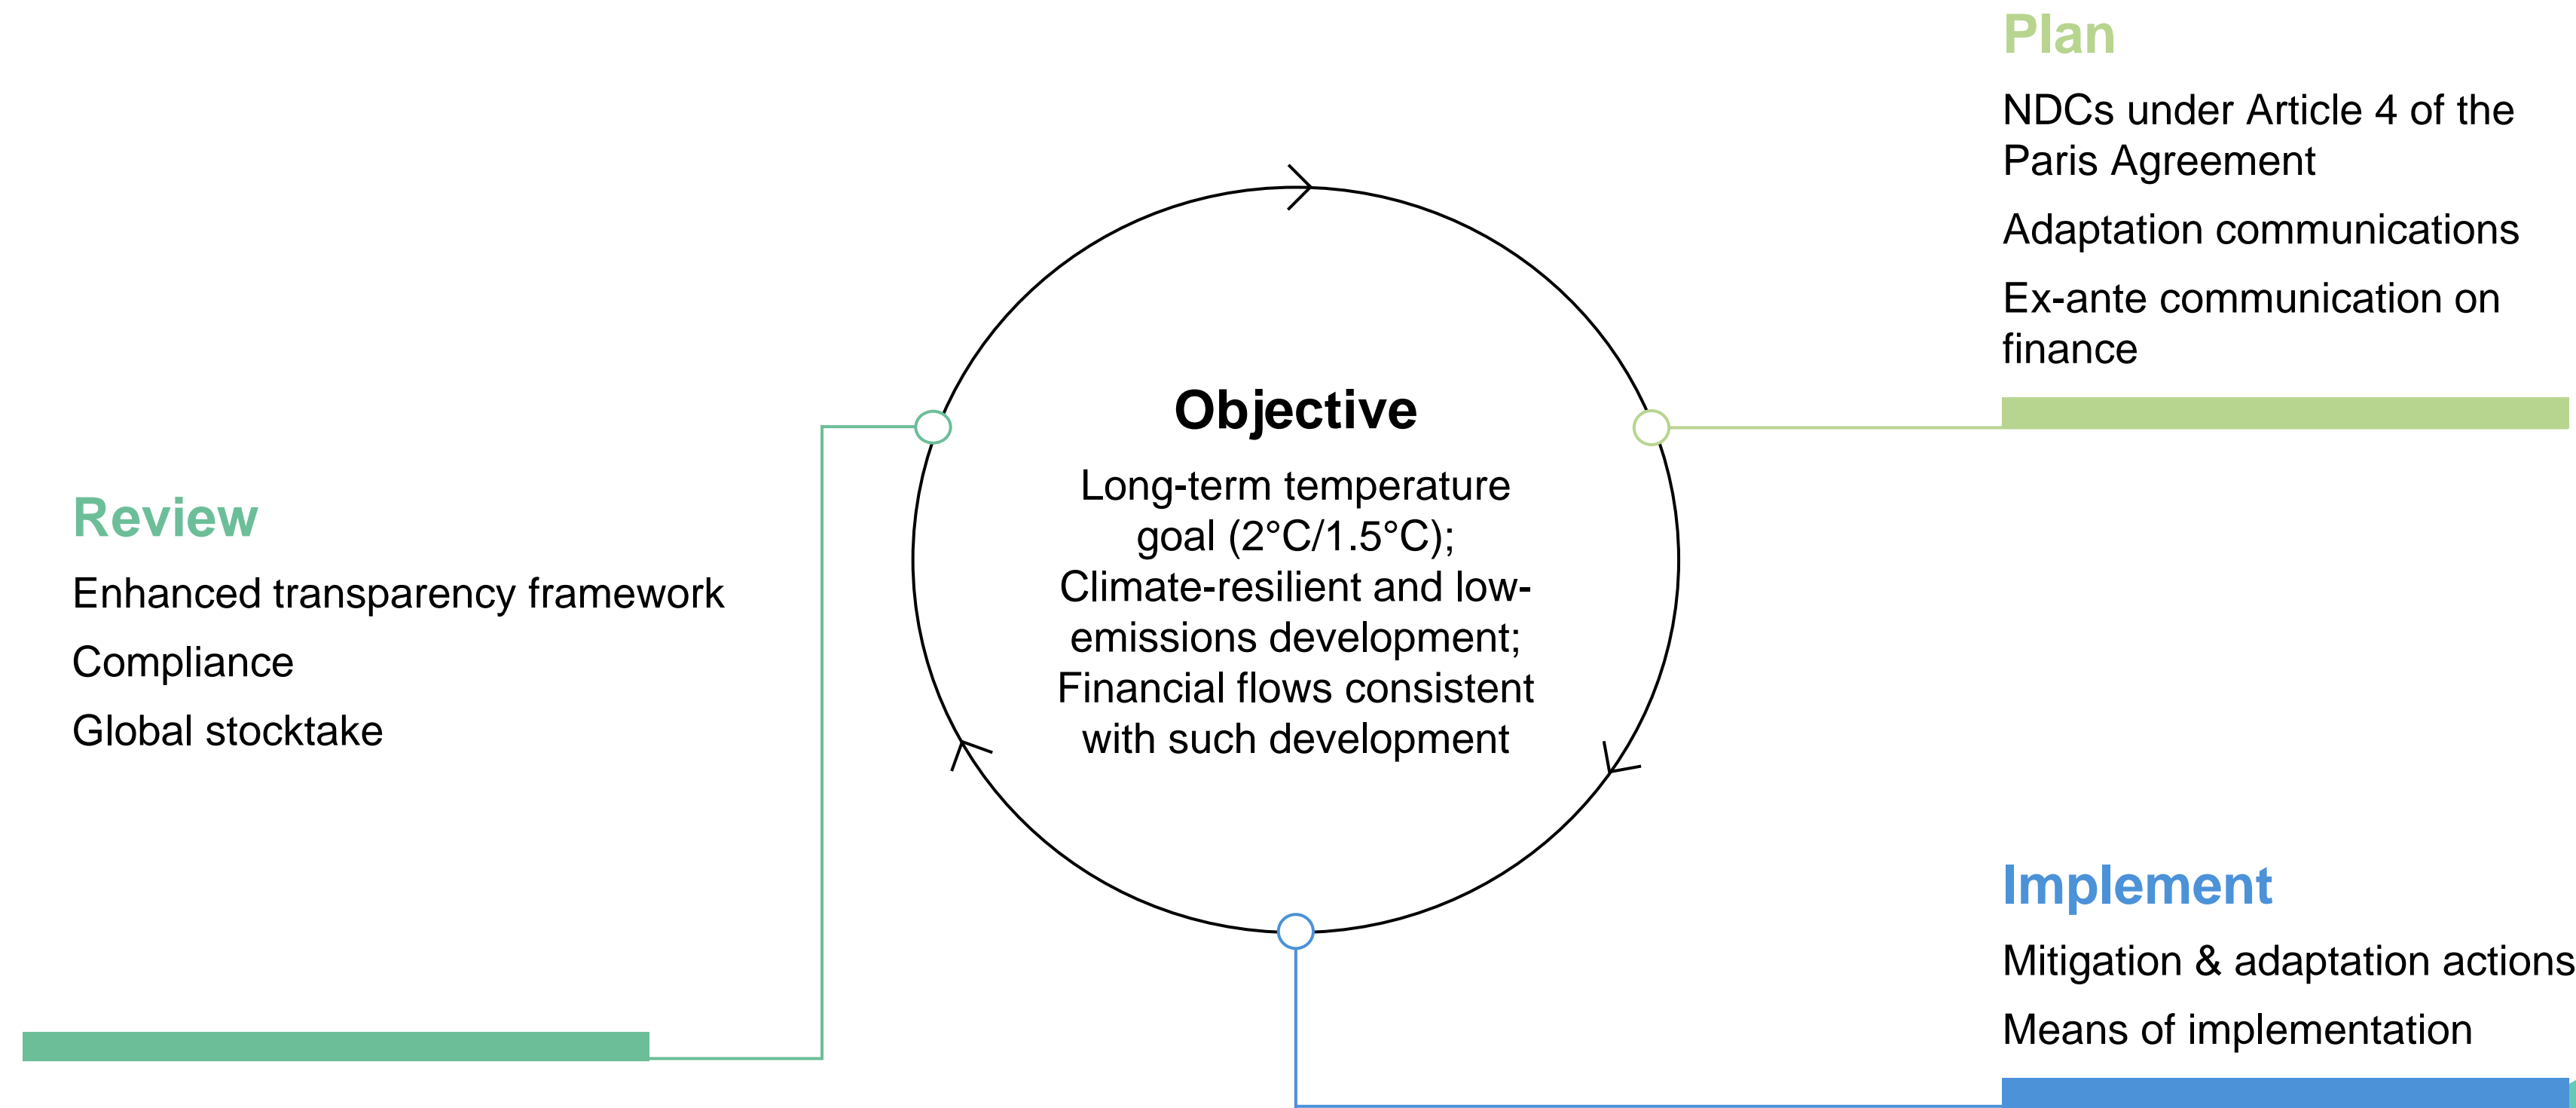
Plan

NDCs under Article 4 of the Paris Agreement

Adaptation communications

Ex-ante communication on finance

Objective

Long-term temperature goal (2°C/1.5°C); Climate-resilient and low-emissions development; Financial flows consistent with such development

Review

Enhanced transparency framework

Compliance

Global stocktake

Implement

Mitigation & adaptation actions

Means of implementation